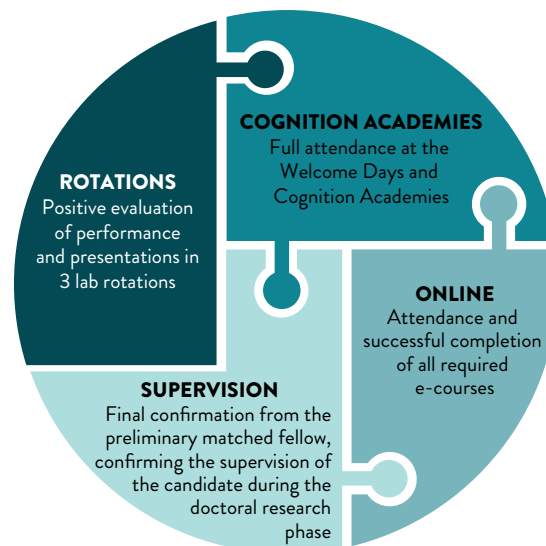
COGNITION ACADEMIES
Full attendance at the Welcome Days and Cognition Academies

ROTATIONS
Positive evaluation of performance and presentations in 3 lab rotations

ONLINE
Attendance and successful completion of all required e-courses

SUPERVISION
Final confirmation from the preliminary matched fellow, confirming the supervision of the candidate during the doctoral research phase